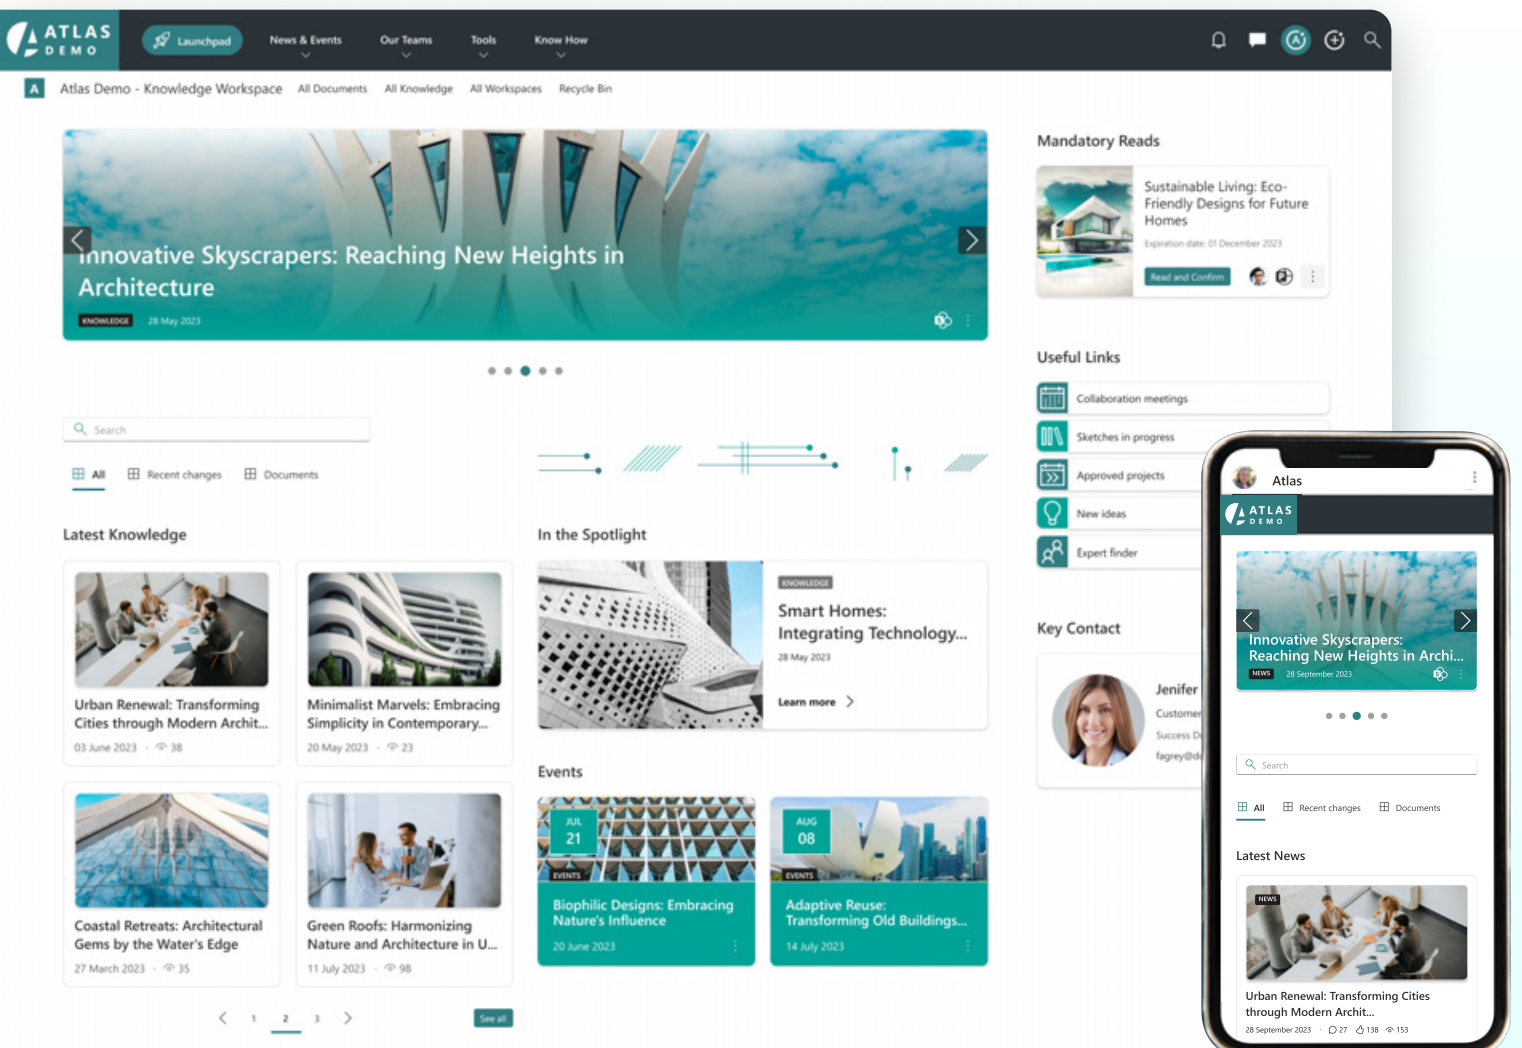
ATLAS DEMO

Launchpad News & Events Our Teams Tools Know How

A Atlas Demo - Knowledge Workspace All Documents All Knowledge All Workspaces Recycle Bin

Innovative Skyscrapers: Reaching New Heights in Architecture

KNOWLEDGE 28 May 2023

Search

All Recent changes Documents

Latest Knowledge

Urban Renewal: Transforming Cities through Modern Archit...
03 June 2023 · 38

Minimalist Marvels: Embracing Simplicity in Contemporary...
20 May 2023 · 23

Coastal Retreats: Architectural Gems by the Water's Edge
27 March 2023 · 35

Green Roofs: Harmonizing Nature and Architecture in U...
11 July 2023 · 98

1 2 3

See all

In the Spotlight

KNOWLEDGE
Smart Homes: Integrating Technology...
28 May 2023
Learn more

Events

JUL 21
EVENTS
Biophilic Designs: Embracing Nature's Influence
20 June 2023

AUG 08
EVENTS
Adaptive Reuse: Transforming Old Buildings...
14 July 2023

Mandatory Reads

Sustainable Living: Eco-Friendly Designs for Future Homes
Expiration date: 01 December 2023
Read and Confirm

Useful Links

Collaboration meetings
Sketches in progress
Approved projects
New ideas
Expert finder

Key Contact

Jenifer
Customer
Success D
fagrey@d

Atlas

ATLAS DEMO

Innovative Skyscrapers: Reaching New Heights in Archi...
NEWS 28 September 2023

Search

All Recent changes Documents

Latest News

NEWS
Urban Renewal: Transforming Cities through Modern Archit...
28 September 2023 · 27 138 153